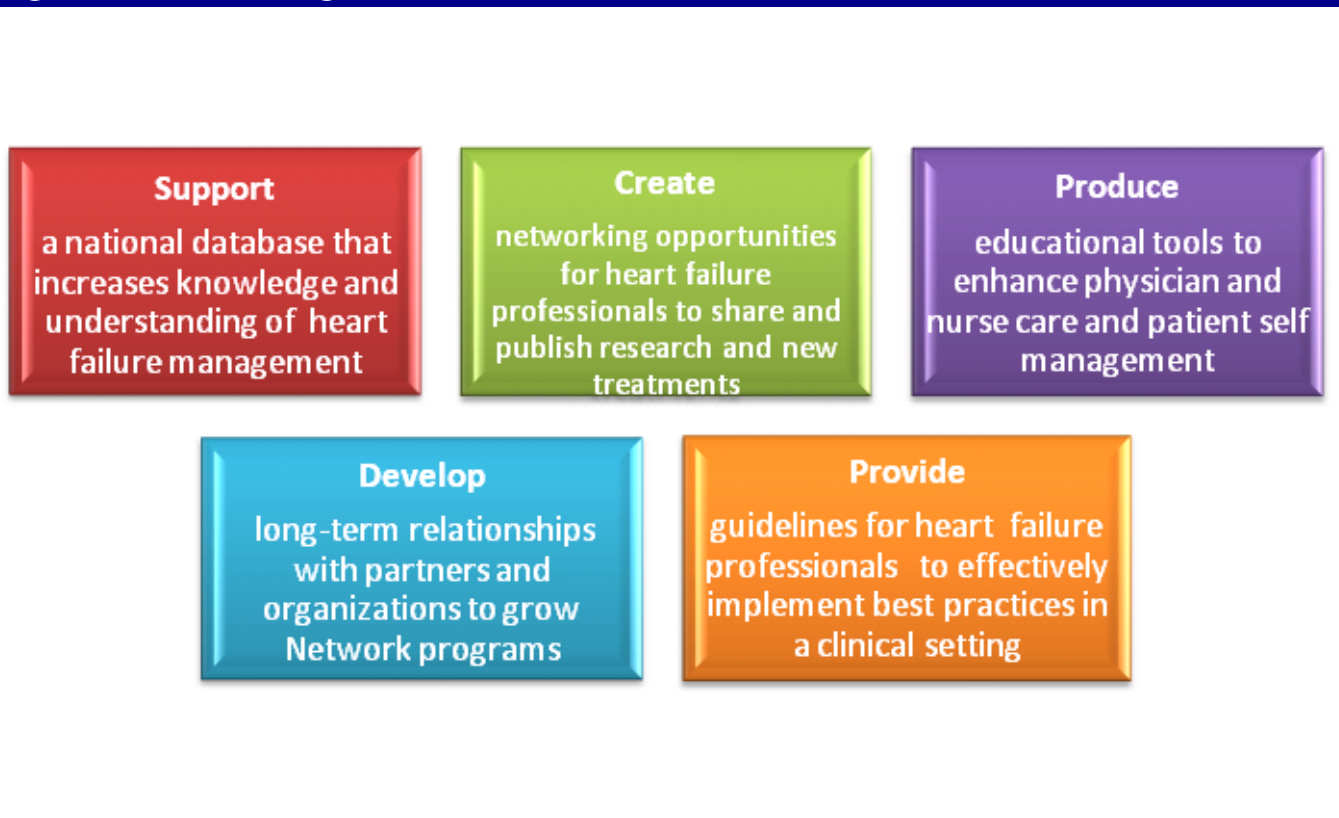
Support
a national database that increases knowledge and understanding of heart failure management

Create
networking opportunities for heart failure professionals to share and publish research and new treatments

Produce
educational tools to enhance physician and nurse care and patient self management

Develop
long-term relationships with partners and organizations to grow Network programs

Provide
guidelines for heart failure professionals to effectively implement best practices in a clinical setting